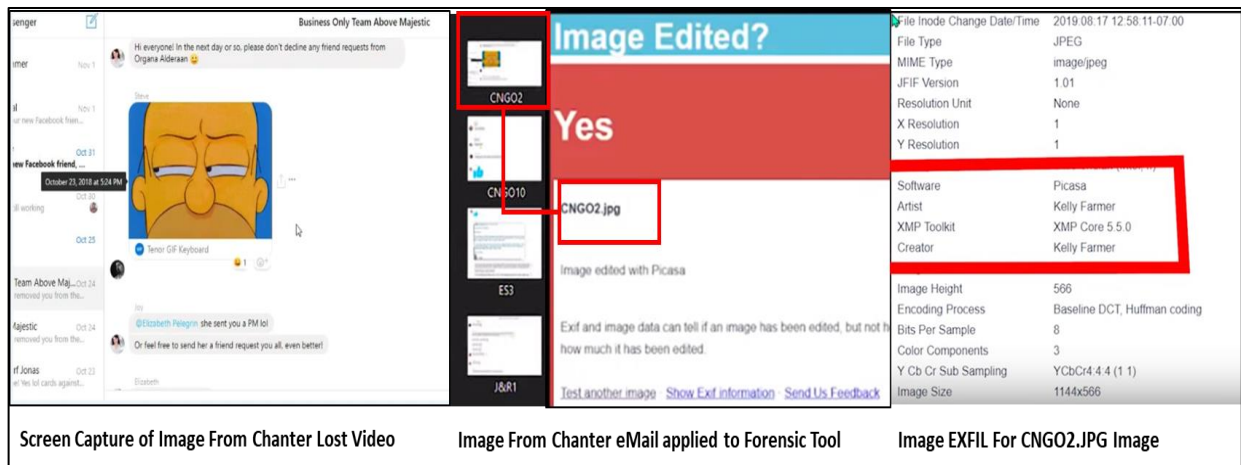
senger

Business Only Team Above Majestic

mer Nov 1

al Nov 1
ur new Facebook frien...

Oct 31
ew Facebook friend, ...

October 23, 2018 at 5:24 PM

Oct 30
ll working

Oct 25

Team Above Maj... Oct 24
removed you from the...

Majestic Oct 24
removed you from the...

rf Jonas Oct 23
er! Yes lol cards against...

Hi everyone! In the next day or so, please don't decline any friend requests from Organa Alderaan 😀

Steve

Tenor GIF Keyboard

Ivy

@Elizabeth Pelegrin she sent you a PM lol

Or feel free to send her a friend request you all, even better!

Elizabeth

CNGO2

CNGO10

ES3

J&R1

Image Edited?

Yes

CNGO2.jpg

Image edited with Picasa

Exif and image data can tell if an image has been edited, but not h how much it has been edited.

Test another image · Show Exif information · Send Us Feedback

| File Inode Change Date/Time | 2019:08:17 12:58:11-07:00 |
|---|---|
| File Type | JPEG |
| MIME Type | image/jpeg |
| JFIF Version | 1.01 |
| Resolution Unit | None |
| X Resolution | 1 |
| Y Resolution | 1 |
| Software | Picasa |
| Artist | Kelly Farmer |
| XMP Toolkit | XMP Core 5.5.0 |
| Creator | Kelly Farmer |
| Image Height | 566 |
| Encoding Process | Baseline DCT, Huffman coding |
| Bits Per Sample | 8 |
| Color Components | 3 |
| Y Cb Cr Sub Sampling | YCbCr4:4:4 (1 1) |
| Image Size | 1144x566 |

Screen Capture of Image From Chanter Lost Video

Image From Chanter eMail applied to Forensic Tool

Image EXFIL For CNGO2.JPG Image